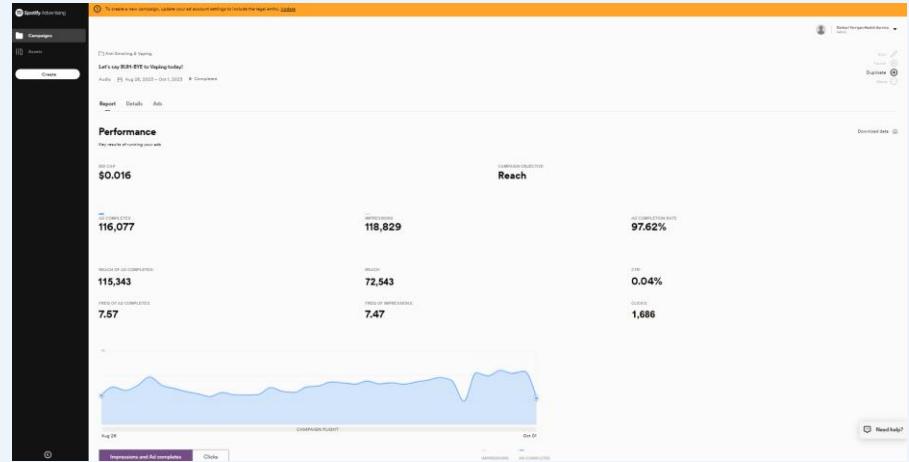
Spotify Advertising

Campaigns

Assets

Create

To create a new campaign, update your ad account settings to include the legal entity. Update

Anti Smoking & Vaping

Let's say BUH-BYE to Vaping today!

Audio Aug 28, 2023 – Oct 1, 2023 Completed

Duplicate

Report Details Ads

Performance

Key results of running your ads

Download data

BID CAP
$0.016

CAMPAIGN OBJECTIVE
Reach

AD COMPLETES
116,077

IMPRESSIONS
118,829

AD COMPLETION RATE
97.62%

REACH OF AD COMPLETES
115,343

REACH
72,543

CTR
0.04%

FREQ OF AD COMPLETES
7.57

FREQ OF IMPRESSIONS
7.47

CLICKS
1,686

CAMPAIGN FLIGHT

Aug 28

Oct 01

Impressions and Ad completes

Clicks

IMPRESSIONS

AD COMPLETES

Need help?